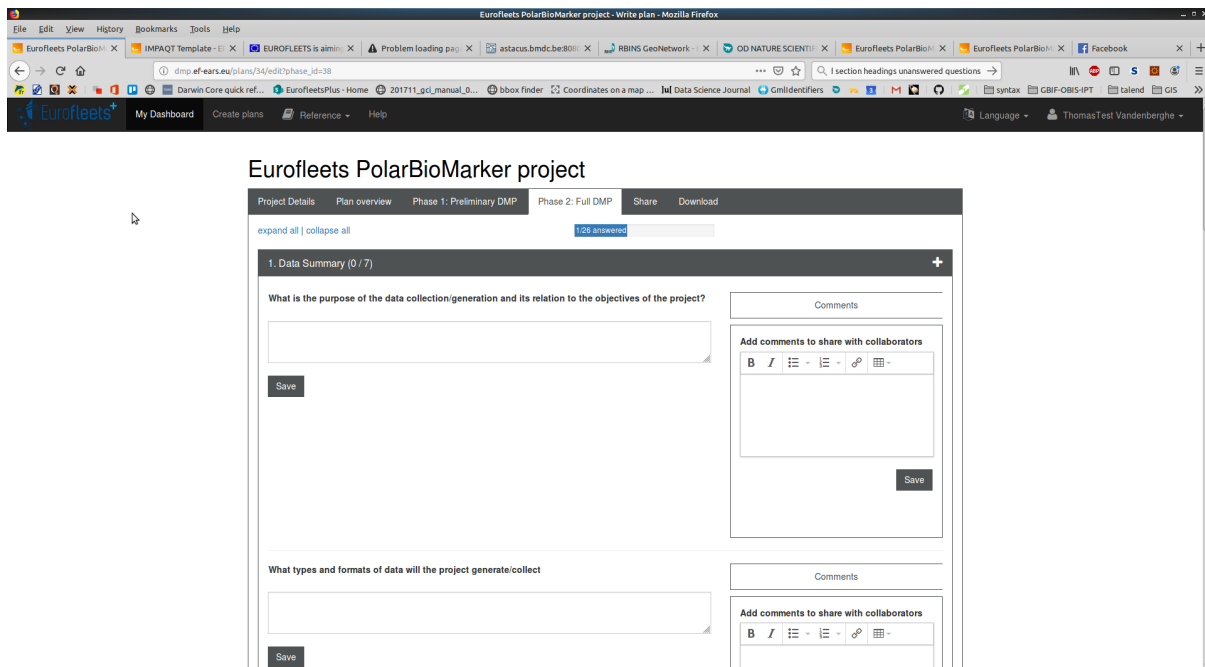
Eurofleets PolarBioMarker project - Write plan - Mozilla Firefox

File Edit View History Bookmarks Tools Help

Eurofleets PolarBioM ✕ | IMPAQT Template - E ✕ | EUROFLEETS is aimin ✕ | Problem loading pag ✕ | astacus.bmdc.be:808 ✕ | RBINS GeoNetwork - ✕ | OD NATURE SCIENTIF ✕ | Eurofleets PolarBioM ✕ | Eurofleets PolarBioM ✕ | Facebook ✕

dmp.ef-ears.eu/plans/34/edit?phase_id=38

I section headings unanswered questions

Darwin Core quick ref... | EurofleetsPlus - Home | 201711_gci_manual_0... | bbox finder | Coordinates on a map ... | Data Science Journal | GmlIdentifiers | syntax | GBIF-OBIS-IPT | talend | GIS

Eurofleets+ | My Dashboard | Create plans | Reference | Help | Language | ThomasTest Vandenberghe

Eurofleets PolarBioMarker project

Project Details | Plan overview | Phase 1: Preliminary DMP | Phase 2: Full DMP | Share | Download

expand all | collapse all

1/26 answered

1. Data Summary (0 / 7)

What is the purpose of the data collection/generation and its relation to the objectives of the project?

Save

Comments

Add comments to share with collaborators

B I

Save

What types and formats of data will the project generate/collect

Save

Comments

Add comments to share with collaborators

B I